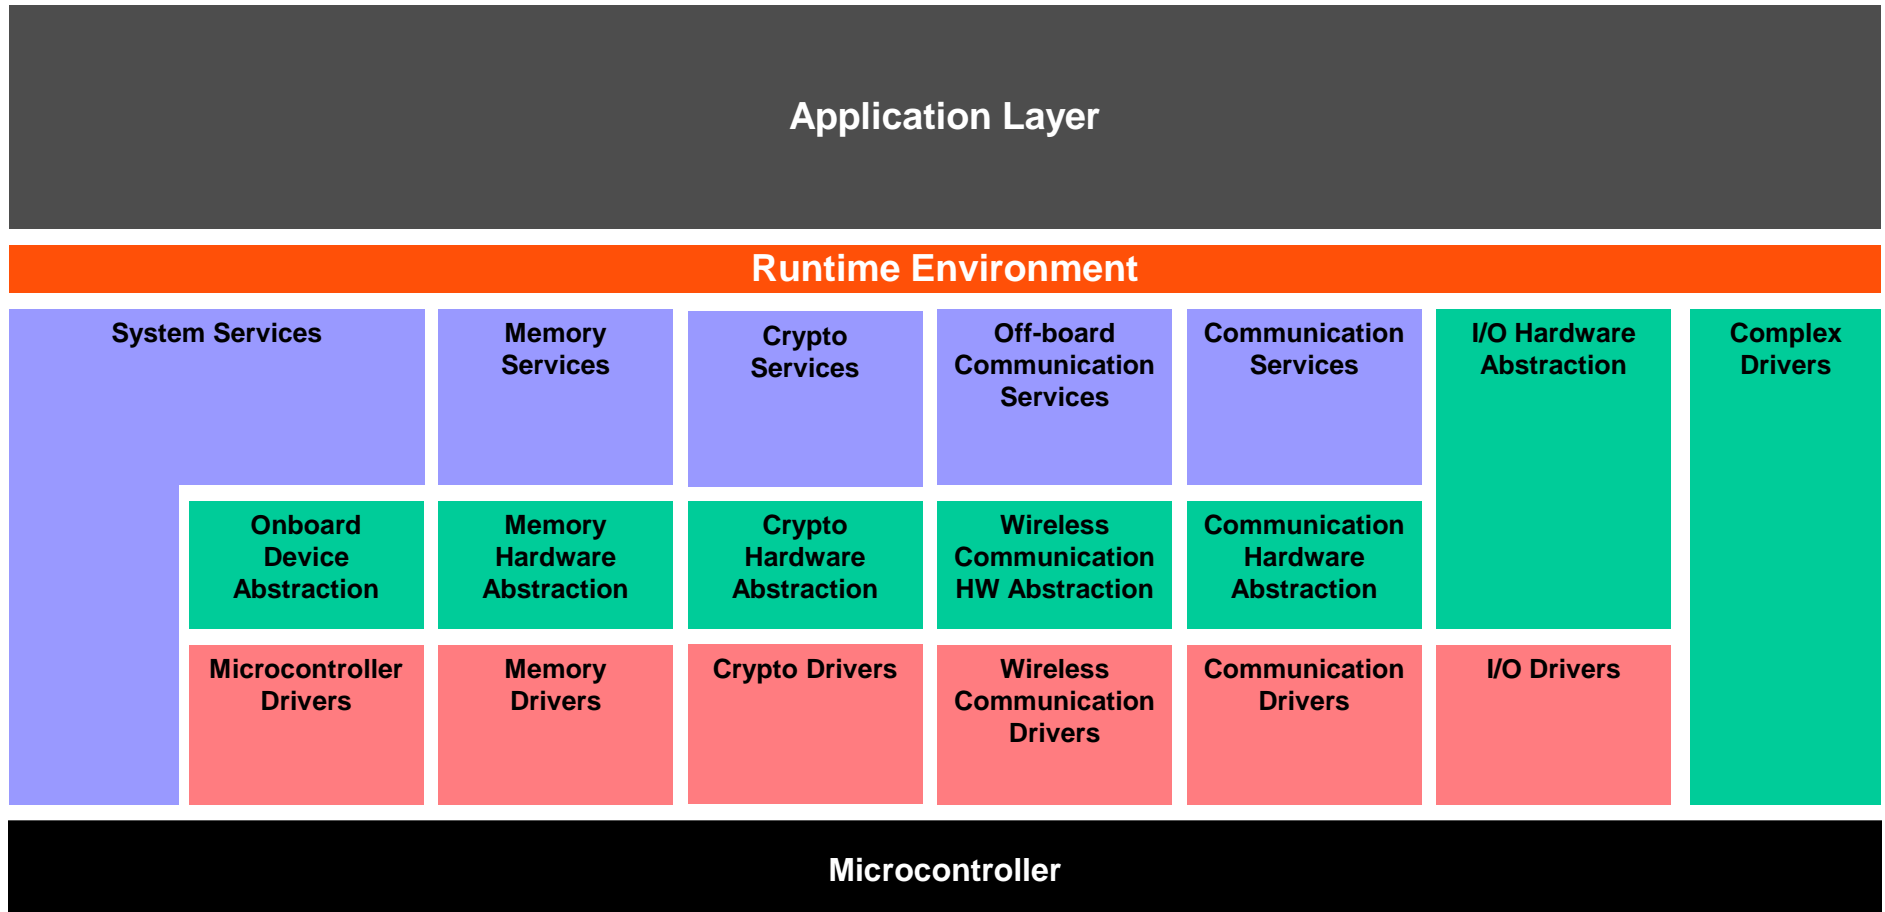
Application Layer

Runtime Environment

System Services

Memory Services

Crypto Services

Off-board Communication Services

Communication Services

I/O Hardware Abstraction

Complex Drivers

Onboard Device Abstraction

Memory Hardware Abstraction

Crypto Hardware Abstraction

Wireless Communication HW Abstraction

Communication Hardware Abstraction

Microcontroller Drivers

Memory Drivers

Crypto Drivers

Wireless Communication Drivers

Communication Drivers

I/O Drivers

Microcontroller